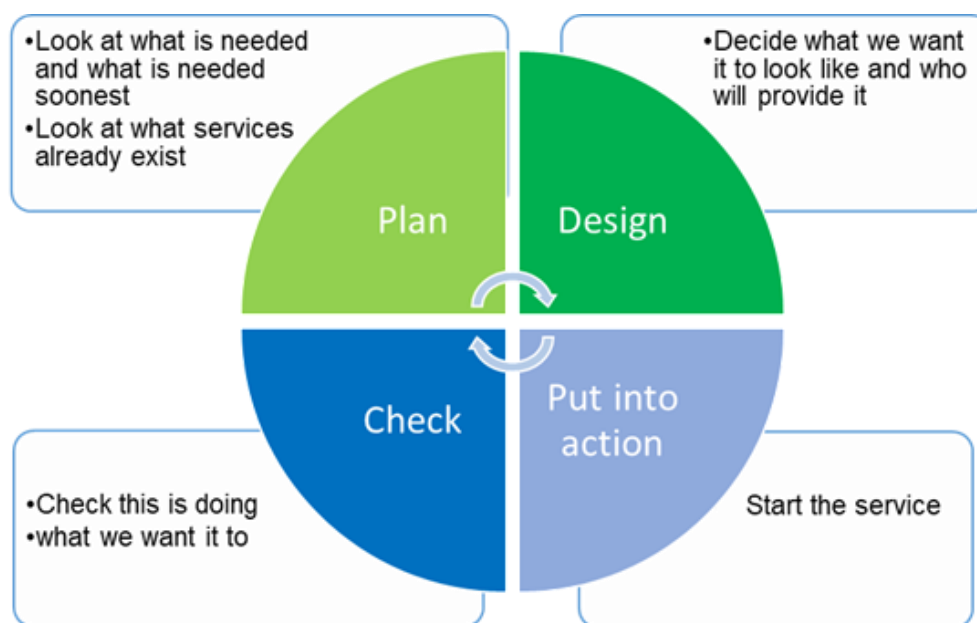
•Look at what is needed and what is needed soonest
•Look at what services already exist

•Decide what we want it to look like and who will provide it

Plan

Design

Check

Put into action

•Check this is doing
•what we want it to

Start the service